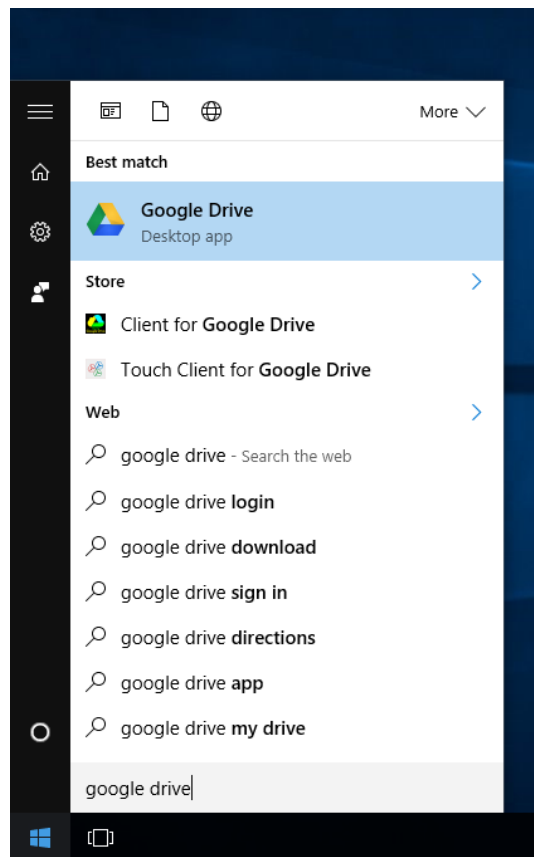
More

Best match

Google Drive
Desktop app

Store

Client for Google Drive

Touch Client for Google Drive

Web

google drive - Search the web

google drive login

google drive download

google drive sign in

google drive directions

google drive app

google drive my drive

google drive